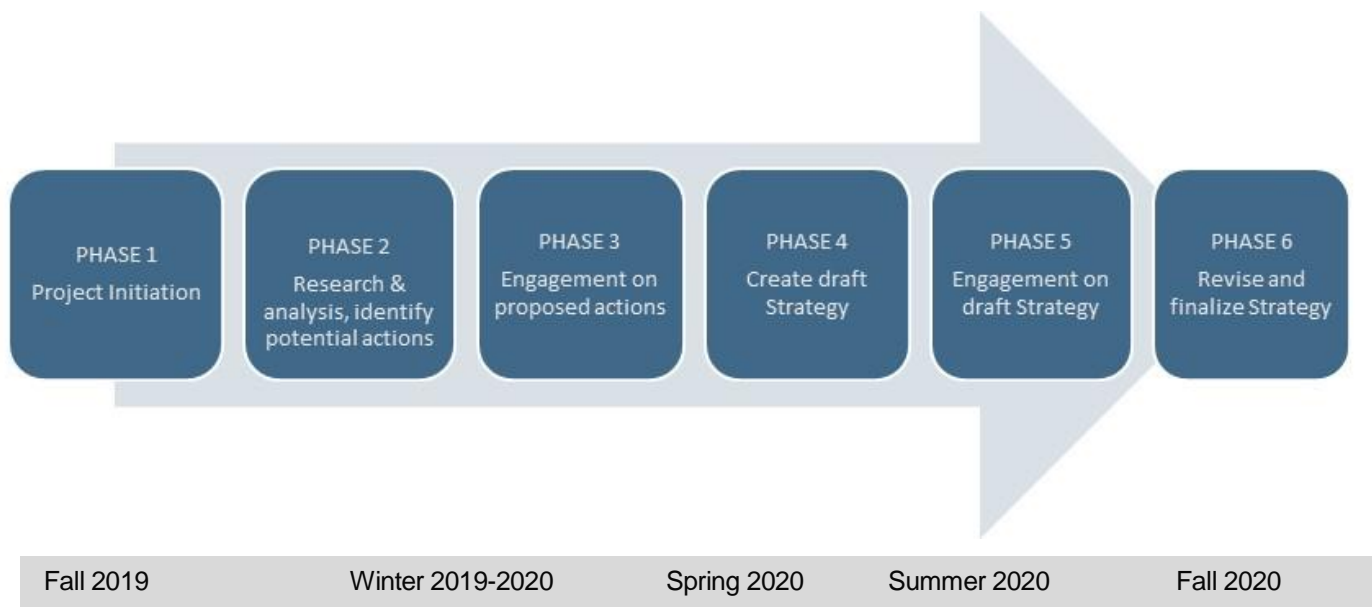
PHASE 1
Project Initiation

PHASE 2
Research & analysis, identify potential actions

PHASE 3
Engagement on proposed actions

PHASE 4
Create draft Strategy

PHASE 5
Engagement on draft Strategy

PHASE 6
Revise and finalize Strategy

Fall 2019 Winter 2019-2020 Spring 2020 Summer 2020 Fall 2020